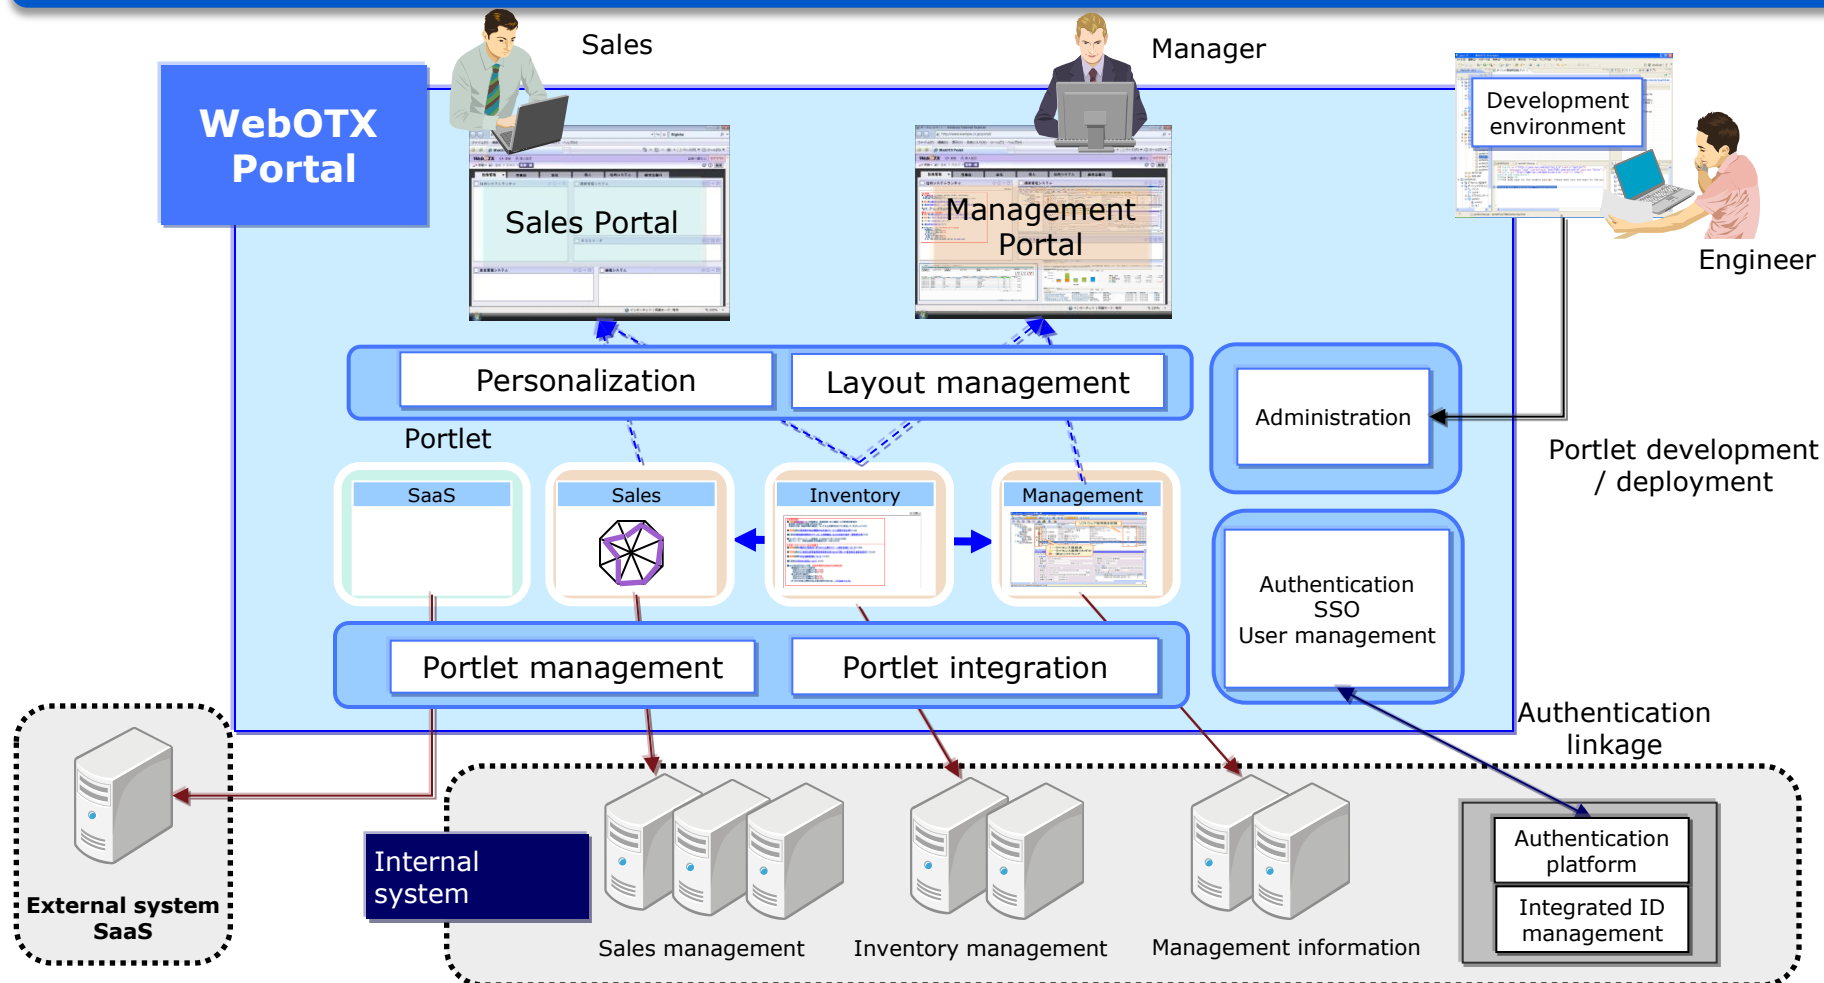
WebOTX Portal

Sales

Manager

Development environment

Engineer

Sales Portal

Management Portal

Personalization

Layout management

Administration

Portlet development / deployment

Portlet

SaaS

Sales

Inventory

Management

Authentication SSO User management

Portlet management

Portlet integration

Authentication linkage

External system SaaS

Internal system

Sales management

Inventory management

Management information

Authentication platform

Integrated ID management